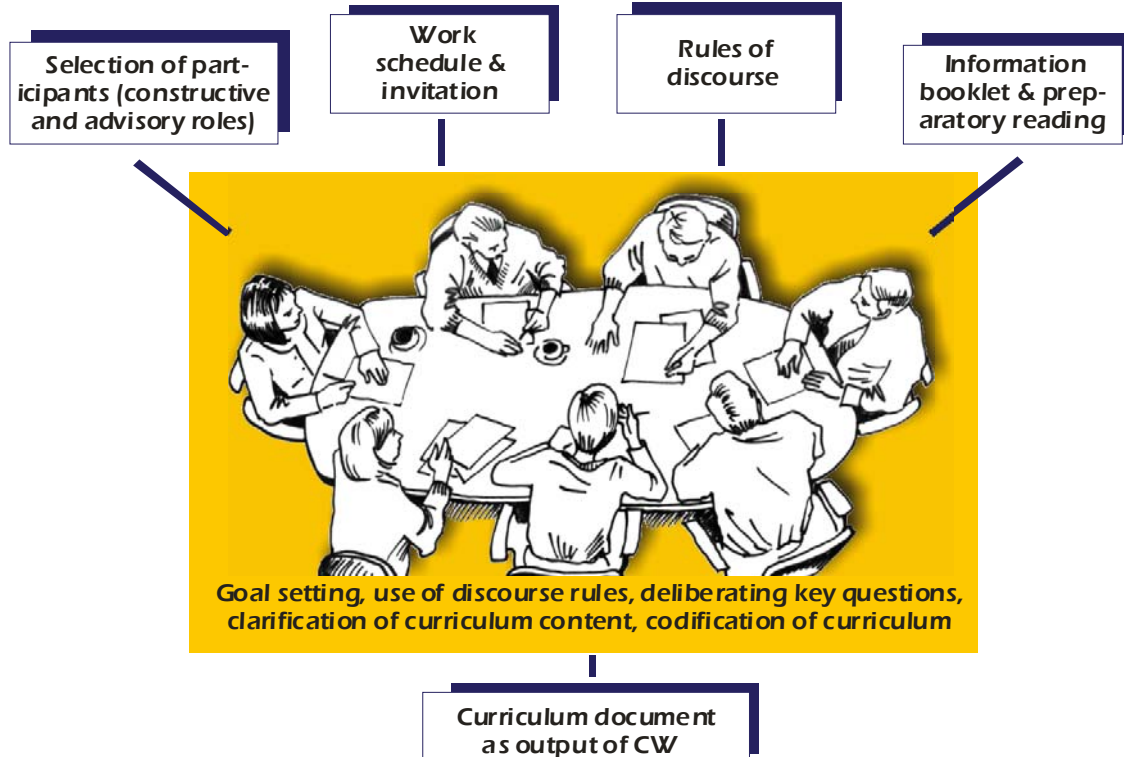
Selection of participants (constructive and advisory roles)

Work schedule & invitation

Rules of discourse

Information booklet & preparatory reading

Goal setting, use of discourse rules, deliberating key questions, clarification of curriculum content, codification of curriculum

Curriculum document as output of CW